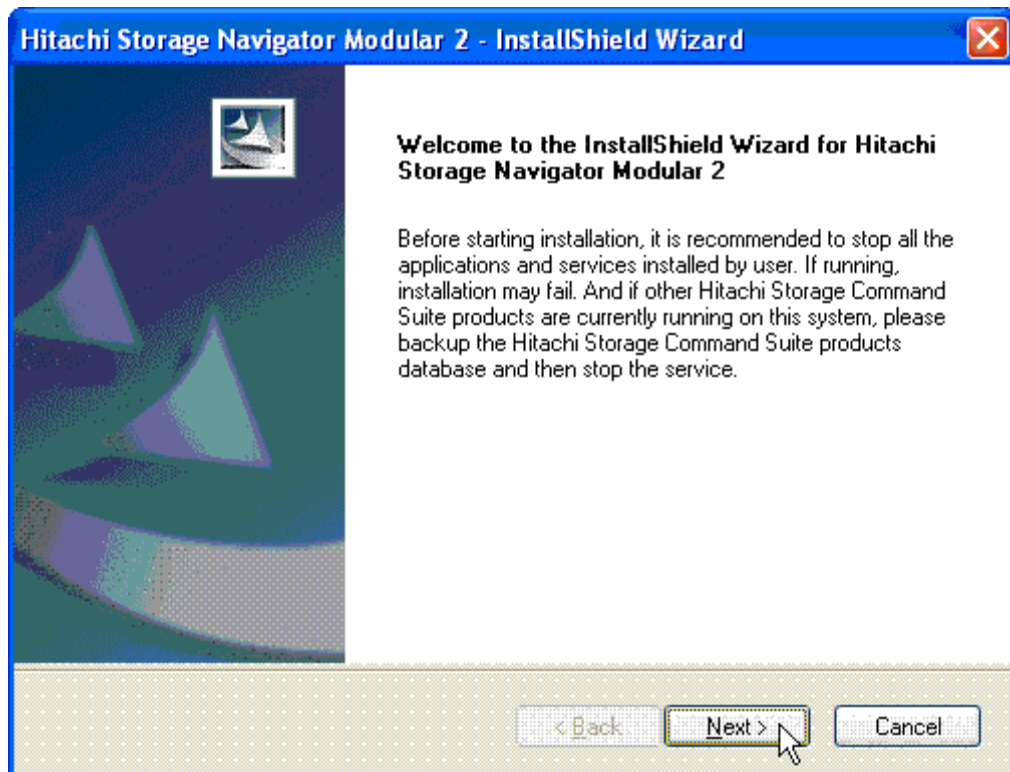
Hitachi Storage Navigator Modular 2 - InstallShield Wizard

Welcome to the InstallShield Wizard for Hitachi Storage Navigator Modular 2

Before starting installation, it is recommended to stop all the applications and services installed by user. If running, installation may fail. And if other Hitachi Storage Command Suite products are currently running on this system, please backup the Hitachi Storage Command Suite products database and then stop the service.

< Back
Next >
Cancel